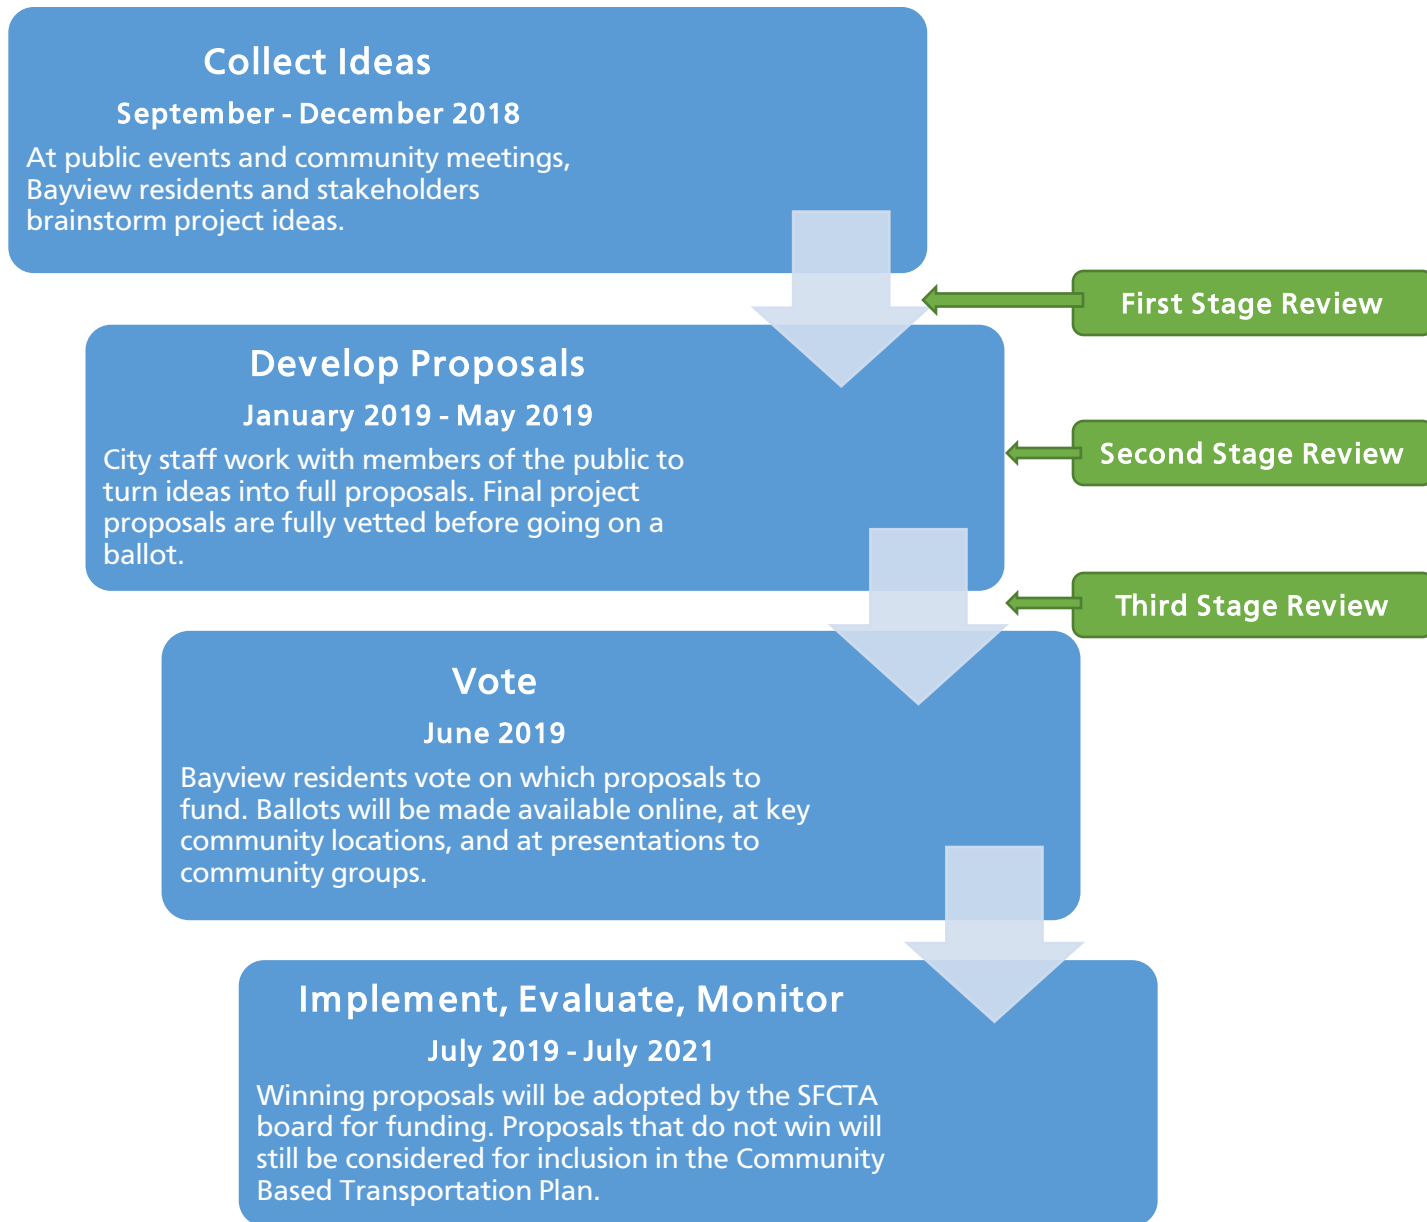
Collect Ideas

September - December 2018

At public events and community meetings, Bayview residents and stakeholders brainstorm project ideas.

First Stage Review

Develop Proposals

January 2019 - May 2019

City staff work with members of the public to turn ideas into full proposals. Final project proposals are fully vetted before going on a ballot.

Second Stage Review

Third Stage Review

Vote

June 2019

Bayview residents vote on which proposals to fund. Ballots will be made available online, at key community locations, and at presentations to community groups.

Implement, Evaluate, Monitor

July 2019 - July 2021

Winning proposals will be adopted by the SFCTA board for funding. Proposals that do not win will still be considered for inclusion in the Community Based Transportation Plan.